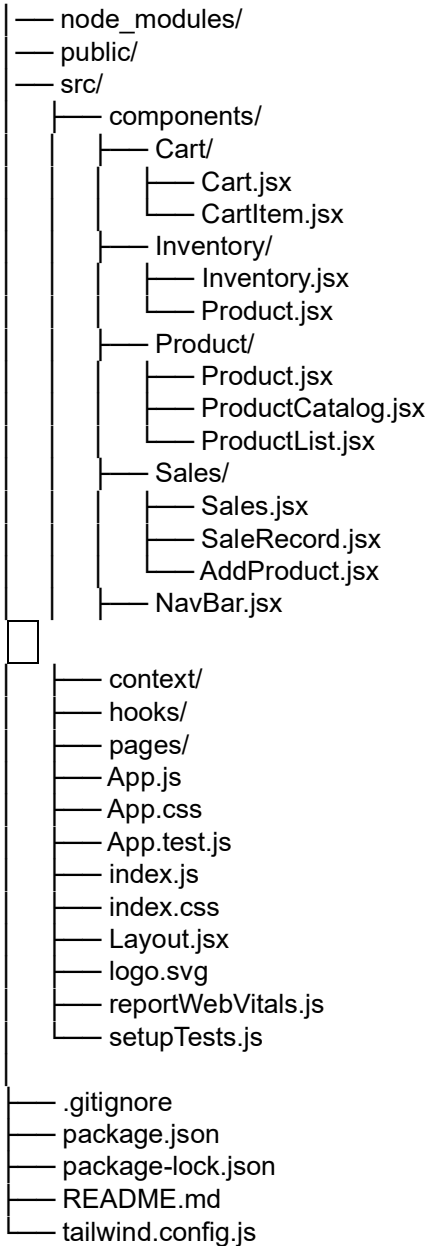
├── node_modules/
├── public/
├── src/
│   ├── components/
│   │   ├── Cart/
│   │   │   ├── Cart.jsx
│   │   │   └── CartItem.jsx
│   │   ├── Inventory/
│   │   │   ├── Inventory.jsx
│   │   │   └── Product.jsx
│   │   ├── Product/
│   │   │   ├── Product.jsx
│   │   │   ├── ProductCatalog.jsx
│   │   │   └── ProductList.jsx
│   │   ├── Sales/
│   │   │   ├── Sales.jsx
│   │   │   ├── SaleRecord.jsx
│   │   │   └── AddProduct.jsx
│   │   ├── NavBar.jsx
│   ├── context/
│   ├── hooks/
│   ├── pages/
│   ├── App.js
│   ├── App.css
│   ├── App.test.js
│   ├── index.js
│   ├── index.css
│   ├── Layout.jsx
│   ├── logo.svg
│   ├── reportWebVitals.js
│   └── setupTests.js
├── .gitignore
├── package.json
├── package-lock.json
├── README.md
└── tailwind.config.js